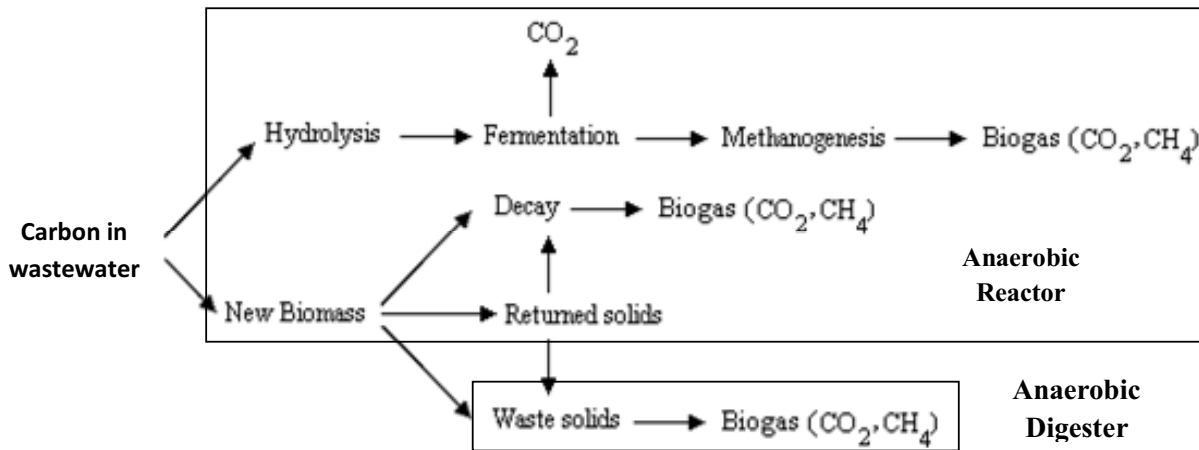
$CO_2$

Hydrolysis → Fermentation → Methanogenesis → Biogas ($CO_2$, $CH_4$)

Carbon in wastewater

Decay → Biogas ($CO_2$, $CH_4$)

Anaerobic Reactor

New Biomass → Returned solids

Waste solids → Biogas ($CO_2$, $CH_4$)

Anaerobic Digester